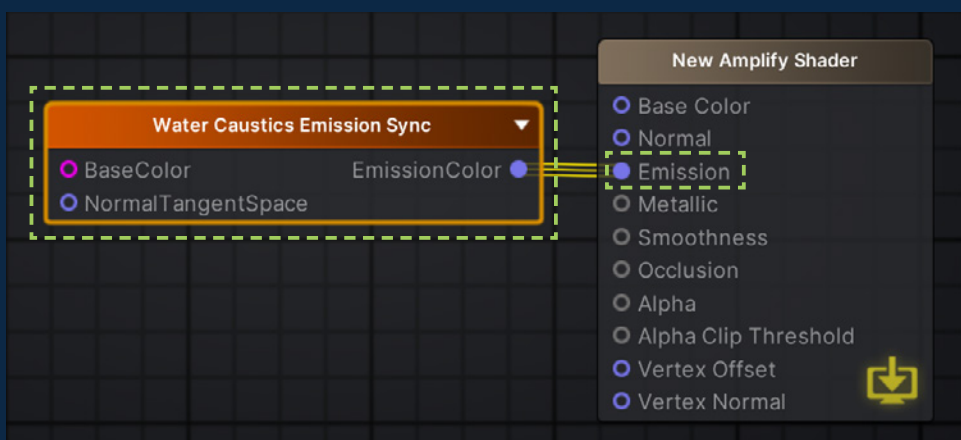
Water Caustics Emission Sync

BaseColor
NormalTangentSpace
EmissionColor

New Amplify Shader

Base Color
Normal
Emission
Metallic
Smoothness
Occlusion
Alpha
Alpha Clip Threshold
Vertex Offset
Vertex Normal